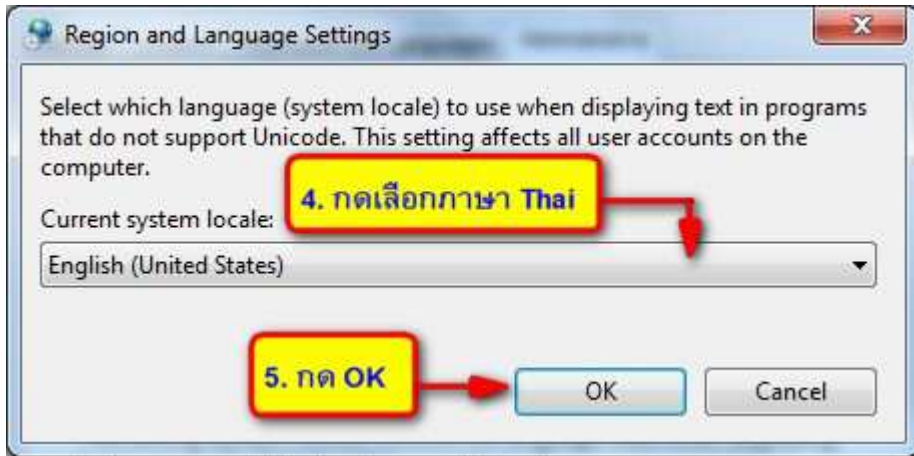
Region and Language Settings

Select which language (system locale) to use when displaying text in programs that do not support Unicode. This setting affects all user accounts on the computer.

4. กดเลือกภาษา Thai

Current system locale:

English (United States)

5. กด OK

OK

Cancel